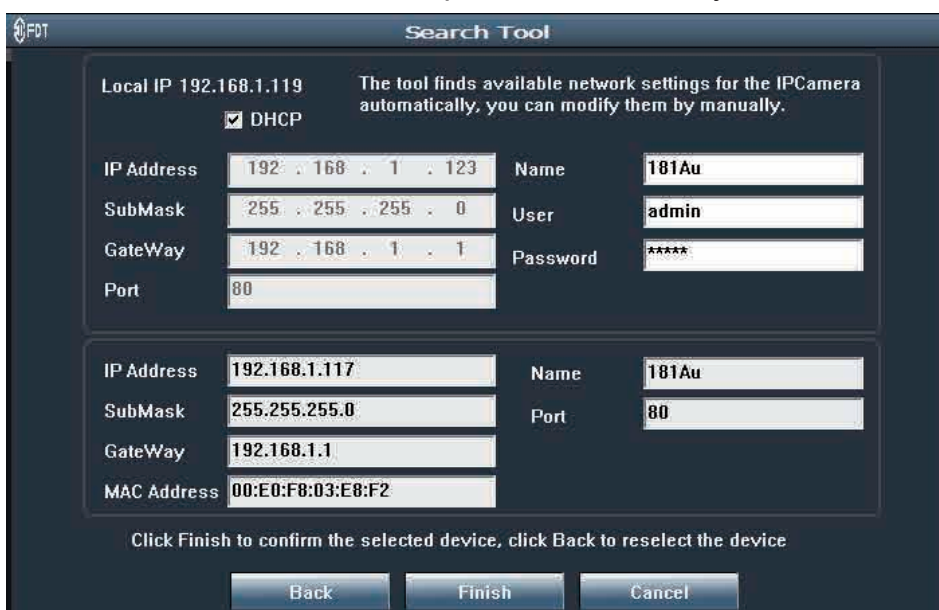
FDT

Search Tool

Local IP 192.168.1.119

DHCP

The tool finds available network settings for the IPCamera automatically, you can modify them by manually.

IP Address 192 . 168 . 1 . 123

SubMask 255 . 255 . 255 . 0

GateWay 192 . 168 . 1 . 1

Port 80

Name 181Au

User admin

Password *****

IP Address 192.168.1.117

SubMask 255.255.255.0

GateWay 192.168.1.1

MAC Address 00:E0:F8:03:E8:F2

Name 181Au

Port 80

Click Finish to confirm the selected device, click Back to reselect the device

Back

Finish

Cancel